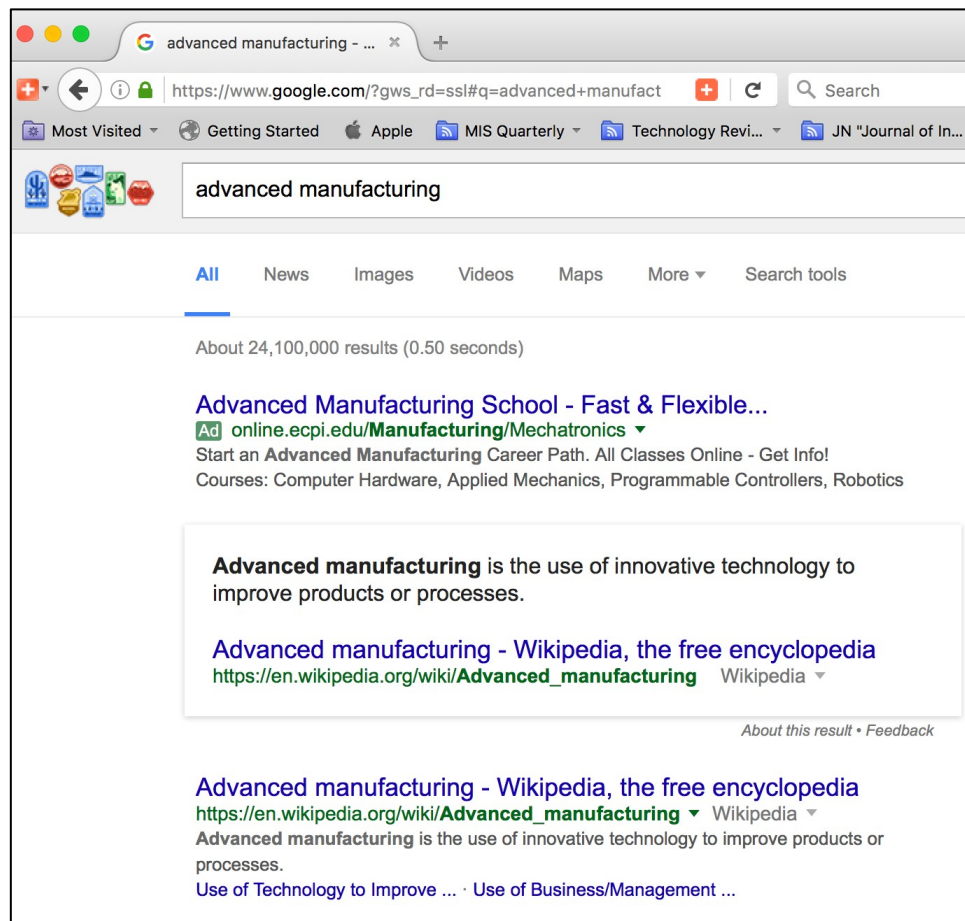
advanced manufacturing - ...

https://www.google.com/?gws_rd=ssl#q=advanced+manufact

Search

Most Visited Getting Started Apple MIS Quarterly Technology Revi... JN "Journal of In...

advanced manufacturing

All News Images Videos Maps More Search tools

About 24,100,000 results (0.50 seconds)

Advanced Manufacturing School - Fast & Flexible...
Ad online.ecpi.edu/Manufacturing/Mechatronics
Start an Advanced Manufacturing Career Path. All Classes Online - Get Info!
Courses: Computer Hardware, Applied Mechanics, Programmable Controllers, Robotics

Advanced manufacturing is the use of innovative technology to improve products or processes.

Advanced manufacturing - Wikipedia, the free encyclopedia
https://en.wikipedia.org/wiki/Advanced_manufacturing Wikipedia

About this result • Feedback

Advanced manufacturing - Wikipedia, the free encyclopedia
https://en.wikipedia.org/wiki/Advanced_manufacturing Wikipedia
Advanced manufacturing is the use of innovative technology to improve products or processes.
Use of Technology to Improve ... · Use of Business/Management ...